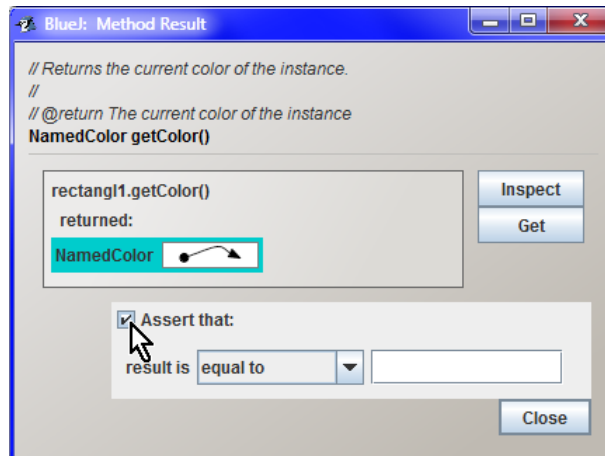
BlueJ: Method Result

// Returns the current color of the instance.
//
// @return The current color of the instance
NamedColor getColor()

rectangl1.getColor()
returned:
NamedColor

Inspect
Get

Assert that:
result is equal to

Close